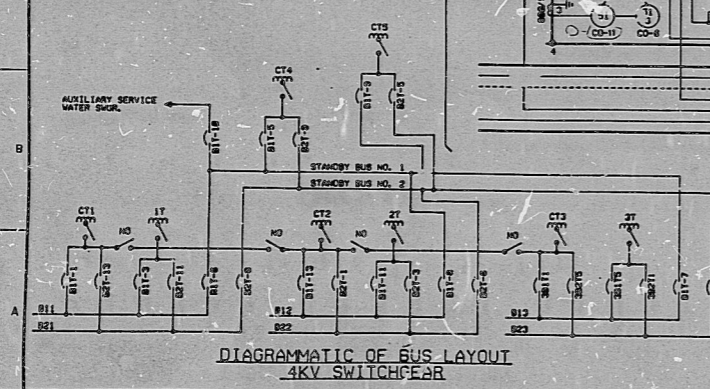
CT5
CT4
AUXILIARY SERVICE WATER SWGR.
B
81Y-10
81Y-5
82Y-5
81Y-9
82Y-5
STANDBY BUS NO. 1
STANDBY BUS NO. 2
CT1
NO
1T
CT2
NO
2T
NO
CT3
3T
81Y-1
82Y-13
81Y-3
82Y-11
81Y-8
82Y-8
82Y-13
82Y-1
81Y-11
82Y-3
81Y-6
82Y-6
381T1
382T5
381T5
382T1
81Y-7
A
811
821
812
822
813
823
51
3
CO-11
CO-8
4
DIAGRAMMATIC OF BUS LAYOUT
4KV SWITCHGEAR